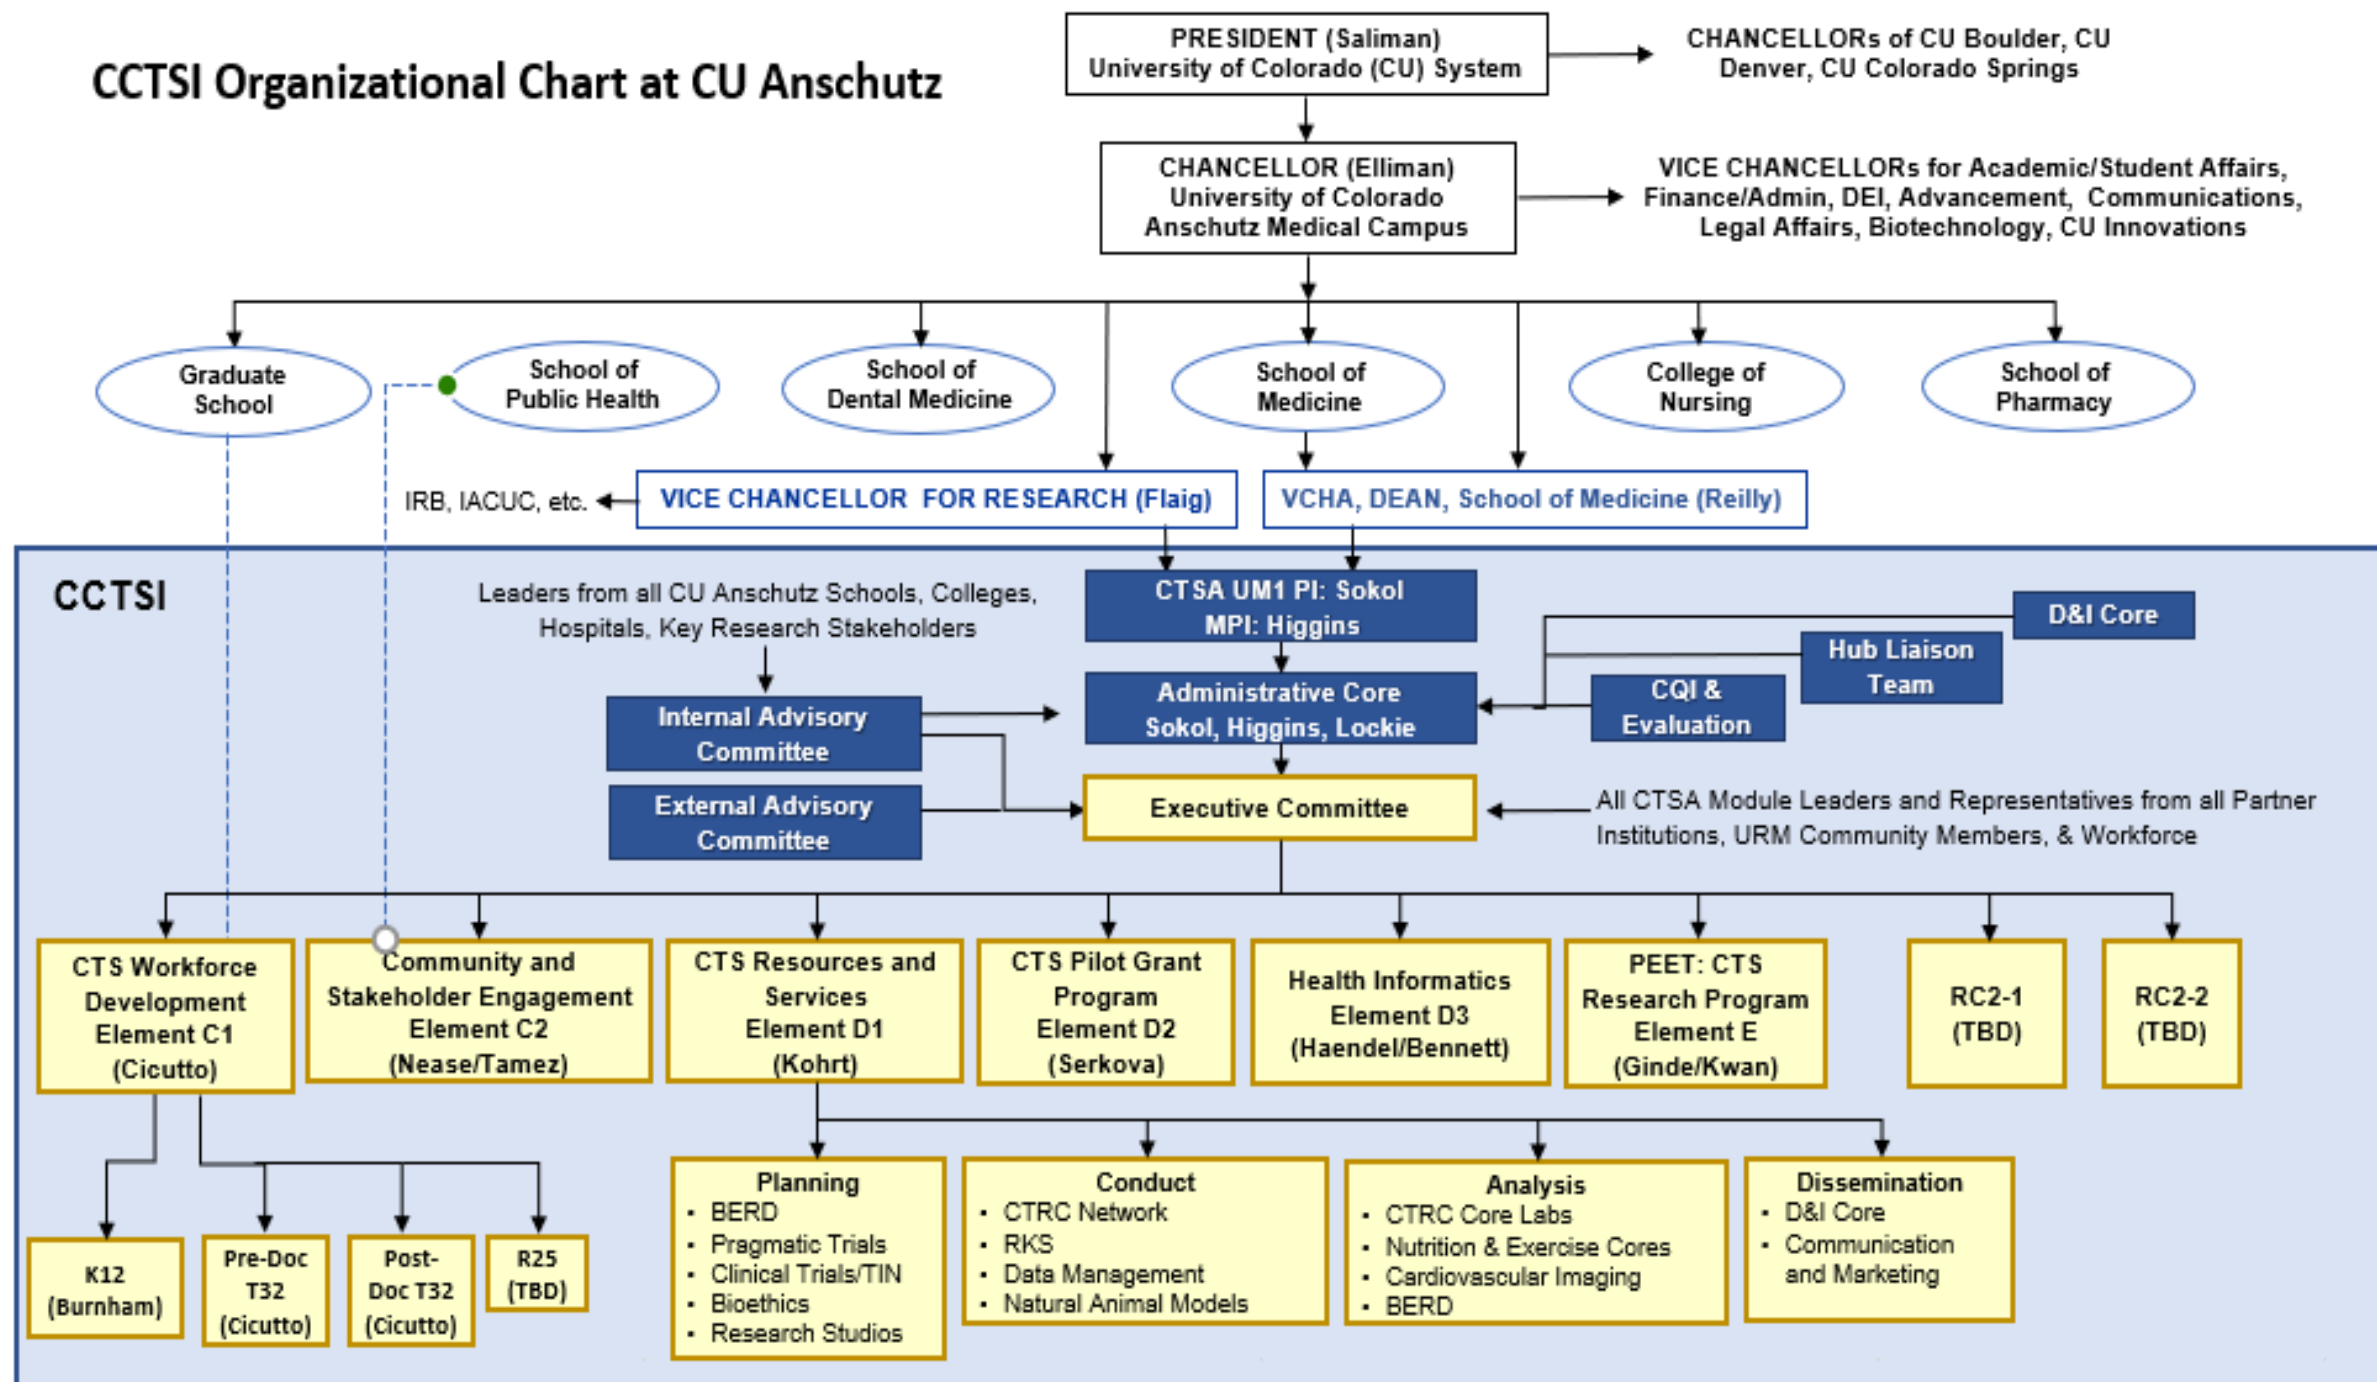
CCTSI Organizational Chart at CU Anschutz

PRESIDENT (Saliman)
University of Colorado (CU) System

CHANCELLORs of CU Boulder, CU Denver, CU Colorado Springs

CHANCELLOR (Elliman)
University of Colorado
Anschutz Medical Campus

VICE CHANCELLORs for Academic/Student Affairs, Finance/Admin, DEI, Advancement, Communications, Legal Affairs, Biotechnology, CU Innovations

Graduate School

School of Public Health

School of Dental Medicine

School of Medicine

College of Nursing

School of Pharmacy

IRB, IACUC, etc.

VICE CHANCELLOR FOR RESEARCH (Flaig)

VCHA, DEAN, School of Medicine (Reilly)

CCTSI

Leaders from all CU Anschutz Schools, Colleges, Hospitals, Key Research Stakeholders

CTSA UM1 PI: Sokol
MPI: Higgins

D&I Core

Hub Liaison Team

CQI & Evaluation

Internal Advisory Committee

Administrative Core
Sokol, Higgins, Lockie

External Advisory Committee

Executive Committee

All CTSA Module Leaders and Representatives from all Partner Institutions, URM Community Members, & Workforce

CTS Workforce Development Element C1 (Cicutto)

Community and Stakeholder Engagement Element C2 (Nease/Tamez)

CTS Resources and Services Element D1 (Kohrt)

CTS Pilot Grant Program Element D2 (Serkova)

Health Informatics Element D3 (Haendel/Bennett)

PEET: CTS Research Program Element E (Ginde/Kwan)

RC2-1 (TBD)

RC2-2 (TBD)

K12 (Burnham)

Pre-Doc T32 (Cicutto)

Post-Doc T32 (Cicutto)

R25 (TBD)

Planning
• BERD
• Pragmatic Trials
• Clinical Trials/TIN
• Bioethics
• Research Studios

Conduct
• CTRC Network
• RKS
• Data Management
• Natural Animal Models

Analysis
• CTRC Core Labs
• Nutrition & Exercise Cores
• Cardiovascular Imaging
• BERD

Dissemination
• D&I Core
• Communication and Marketing